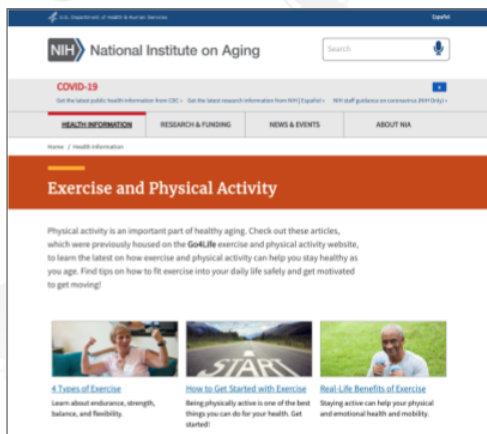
U.S. Department of Health & Human Services

Español

NIH National Institute on Aging

Search

COVID-19

Get the latest public health information from CDC › Get the latest research information from NIH | Español › NIH staff guidance on coronavirus (NIH Only) ›

HEALTH INFORMATION

RESEARCH & FUNDING

NEWS & EVENTS

ABOUT NIA

Home / Health Information

Exercise and Physical Activity

Physical activity is an important part of healthy aging. Check out these articles, which were previously housed on the Go4Life exercise and physical activity website, to learn the latest on how exercise and physical activity can help you stay healthy as you age. Find tips on how to fit exercise into your daily life safely and get motivated to get moving!

START

4 Types of Exercise

Learn about endurance, strength, balance, and flexibility.

How to Get Started with Exercise

Being physically active is one of the best things you can do for your health. Get started!

Real-Life Benefits of Exercise

Staying active can help your physical and emotional health and mobility.